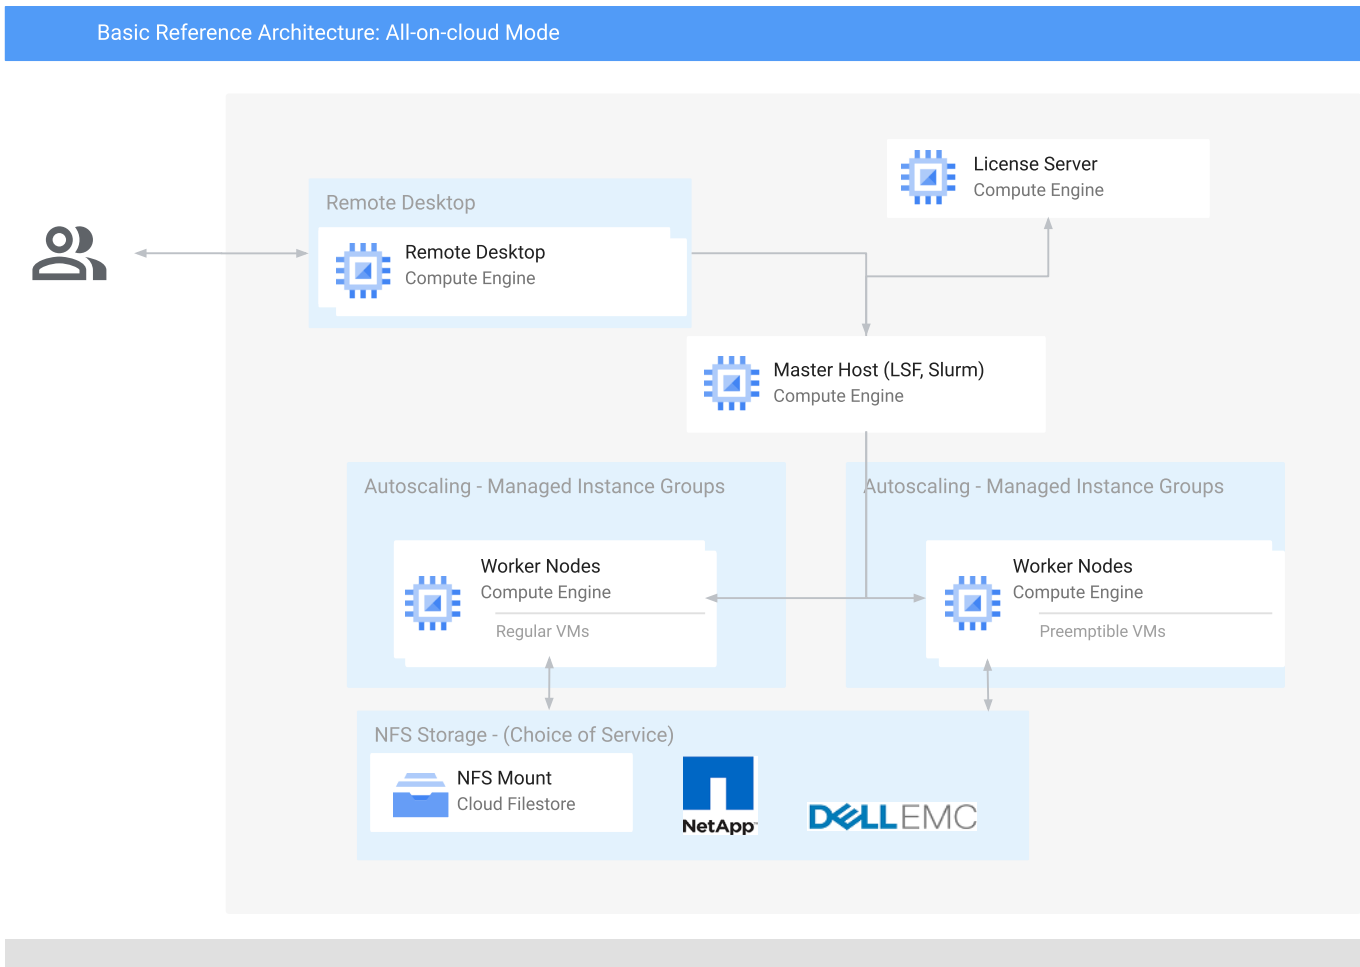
Basic Reference Architecture: All-on-cloud Mode

License Server
Compute Engine

Remote Desktop

Remote Desktop
Compute Engine

Master Host (LSF, Slurm)
Compute Engine

Autoscaling - Managed Instance Groups

Worker Nodes
Compute Engine
Regular VMs

Autoscaling - Managed Instance Groups

Worker Nodes
Compute Engine
Preemptible VMs

NFS Storage - (Choice of Service)

NFS Mount
Cloud Filestore

NetApp

DELLEMC